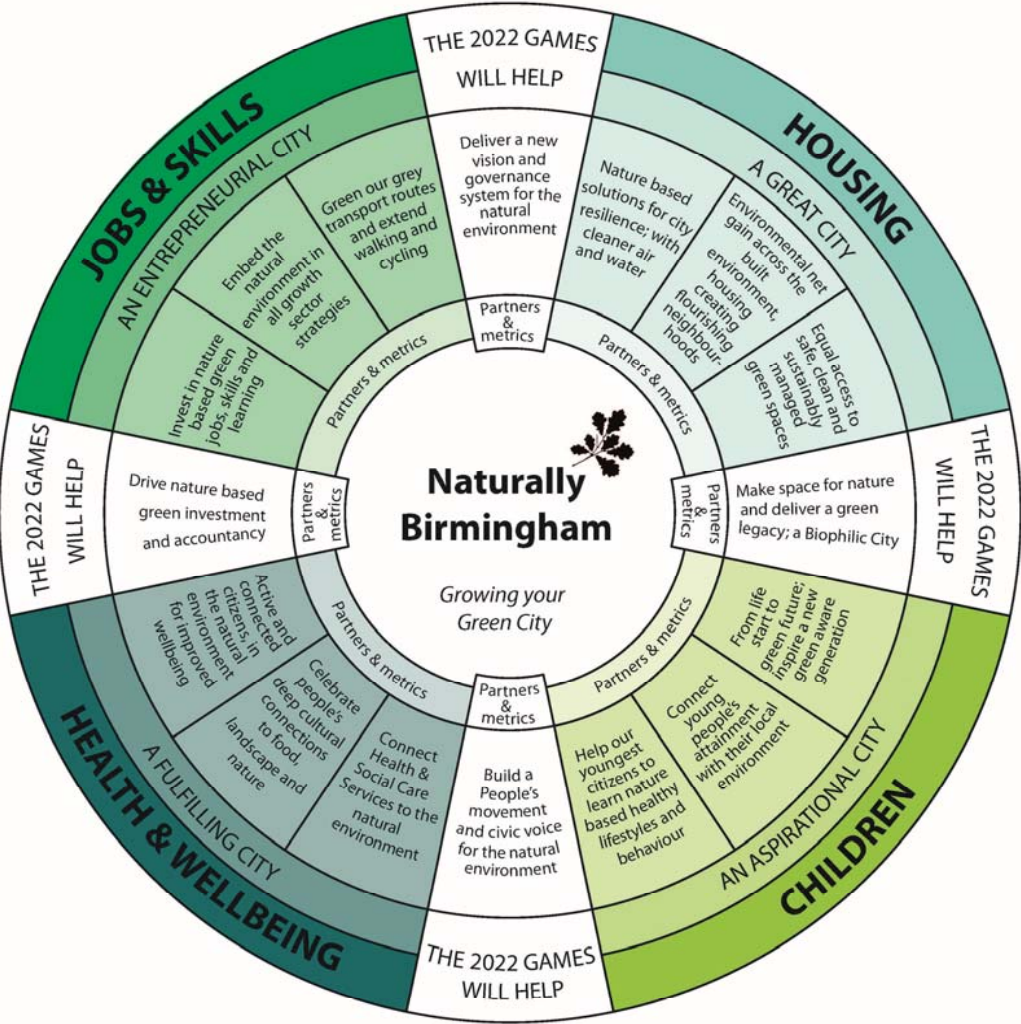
THE 2022 GAMES WILL HELP

Deliver a new vision and governance system for the natural environment

Partners & metrics

HOUSING

A GREAT CITY

Nature based solutions for city resilience; with cleaner air and water

Environmental net gain across the built environment, housing creating flourishing neighbourhoods

Equal access to safe, clean and sustainably managed green spaces

Partners & metrics

THE 2022 GAMES WILL HELP

Make space for nature and deliver a green legacy; a Biophilic City

Partners & metrics

CHILDREN

AN ASPIRATIONAL CITY

From life start to green future; inspire a new green aware generation

Connect young people's attainment with their local environment

Help our youngest citizens to learn nature based healthy lifestyles and behaviour

Partners & metrics

THE 2022 GAMES WILL HELP

Build a People's movement and civic voice for the natural environment

Partners & metrics

HEALTH & WELLBEING

A FULFILLING CITY

Active and connected citizens, in the natural environment for improved wellbeing

Celebrate people's deep cultural connections to food, landscape and nature

Connect Health & Social Care Services to the natural environment

Partners & metrics

THE 2022 GAMES WILL HELP

Drive nature based green investment and accountancy

Partners & metrics

JOBS & SKILLS

AN ENTREPRENEURIAL CITY

Invest in nature based green jobs, skills and learning

Embed the natural environment in all growth sector strategies

Green our grey transport routes and extend walking and cycling

Partners & metrics

Naturally Birmingham

Growing your Green City